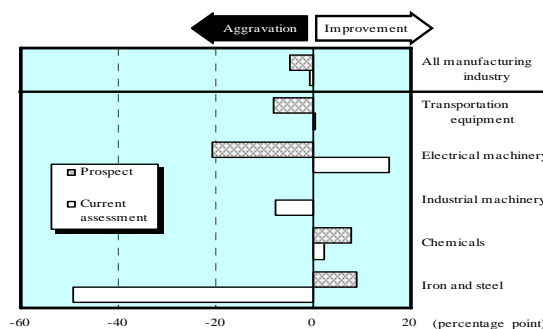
Aggravation
Improvement

All manufacturing industry

Transportation equipment

Electrical machinery

Industrial machinery

Chemicals

Iron and steel

Prospect

Current assessment

-60
-40
-20
0
20
(percentage point)